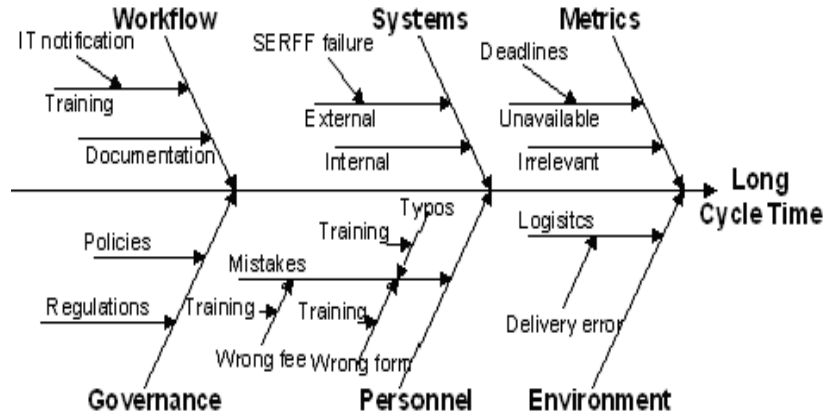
Workflow

IT notification

Training

Documentation

Systems

SERFF failure

External

Internal

Metrics

Deadlines

Unavailable

Irrelevant

Long Cycle Time

Policies

Regulations

Governance

Training

Typos

Mistakes

Training

Training

Wrong fee

Wrong form

Personnel

Logisitcs

Delivery error

Environment